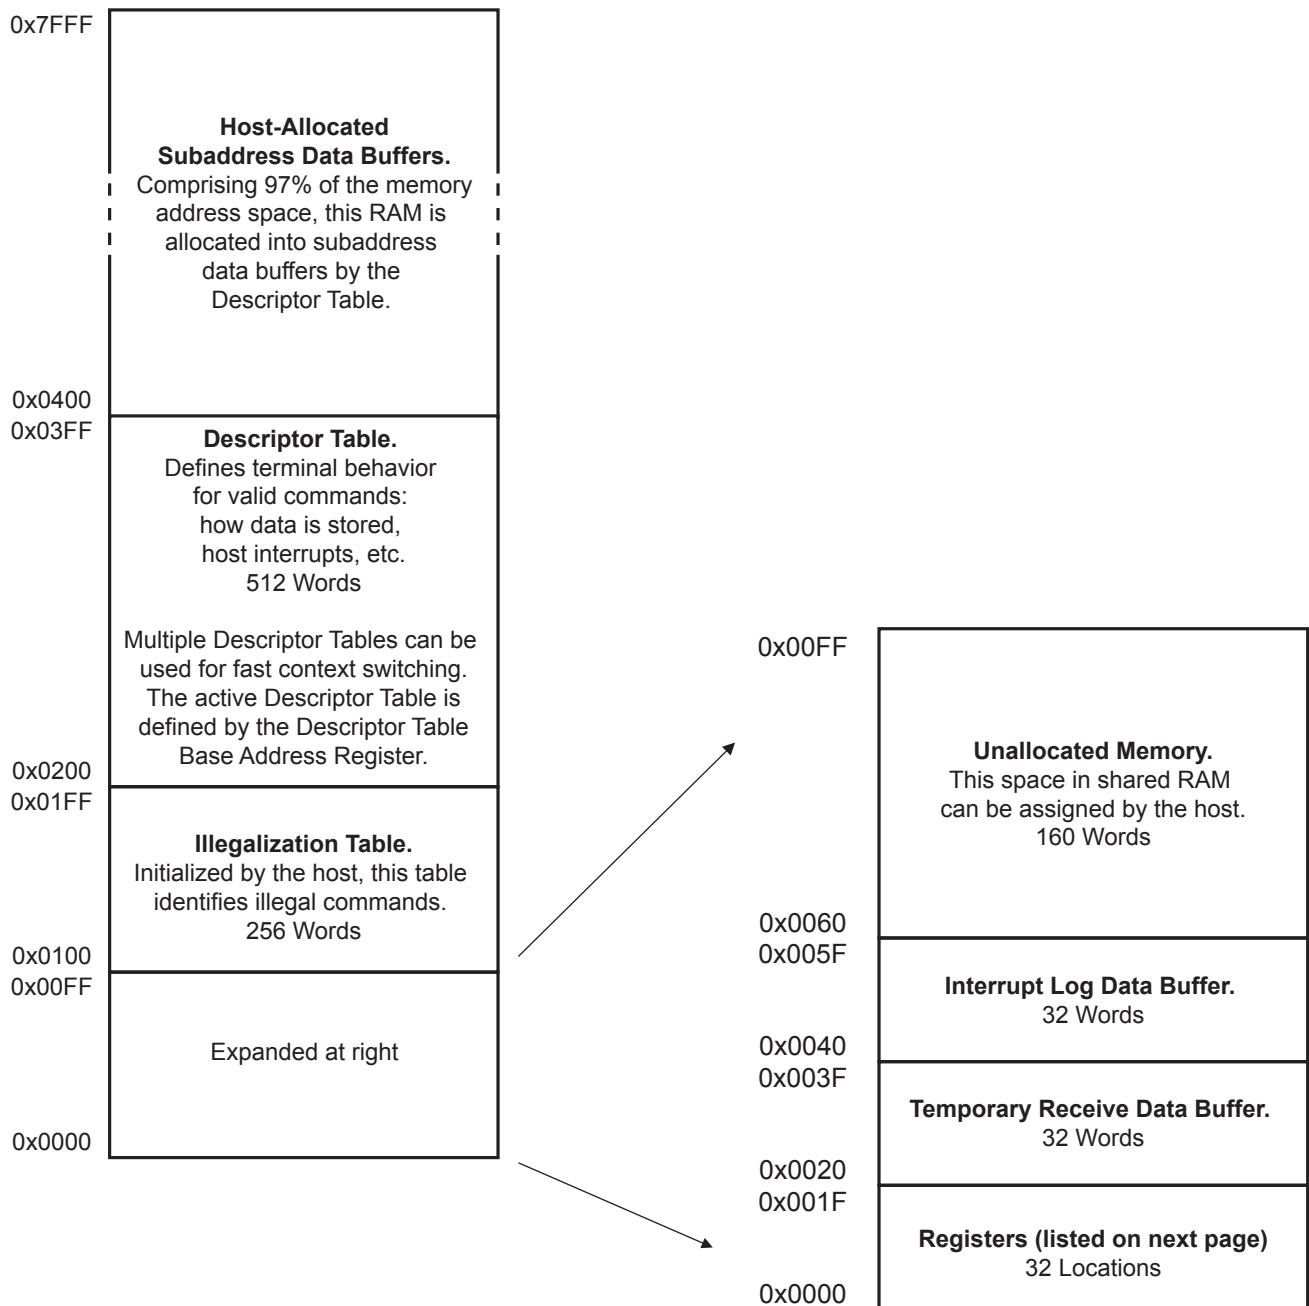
0x7FFF

**Host-Allocated Subaddress Data Buffers.**
Comprising 97% of the memory address space, this RAM is allocated into subaddress data buffers by the Descriptor Table.

0x0400
0x03FF

**Descriptor Table.**
Defines terminal behavior for valid commands: how data is stored, host interrupts, etc.
512 Words

Multiple Descriptor Tables can be used for fast context switching. The active Descriptor Table is defined by the Descriptor Table Base Address Register.

0x0200
0x01FF

**Illegalization Table.**
Initialized by the host, this table identifies illegal commands.
256 Words

0x0100
0x00FF

Expanded at right

0x0000

0x00FF

**Unallocated Memory.**
This space in shared RAM can be assigned by the host.
160 Words

0x0060
0x005F

**Interrupt Log Data Buffer.**
32 Words

0x0040
0x003F

**Temporary Receive Data Buffer.**
32 Words

0x0020
0x001F

**Registers (listed on next page)**
32 Locations

0x0000